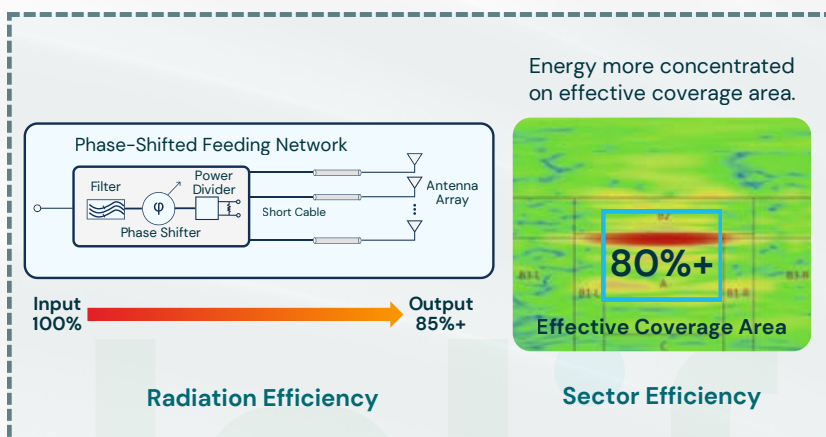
Energy more concentrated on effective coverage area.

Phase-Shifted Feeding Network

Filter

$\varphi$

Power Divider

Phase Shifter

Short Cable

Antenna Array

Input 100%

Output 85%+

80%+

Effective Coverage Area

Radiation Efficiency

Sector Efficiency